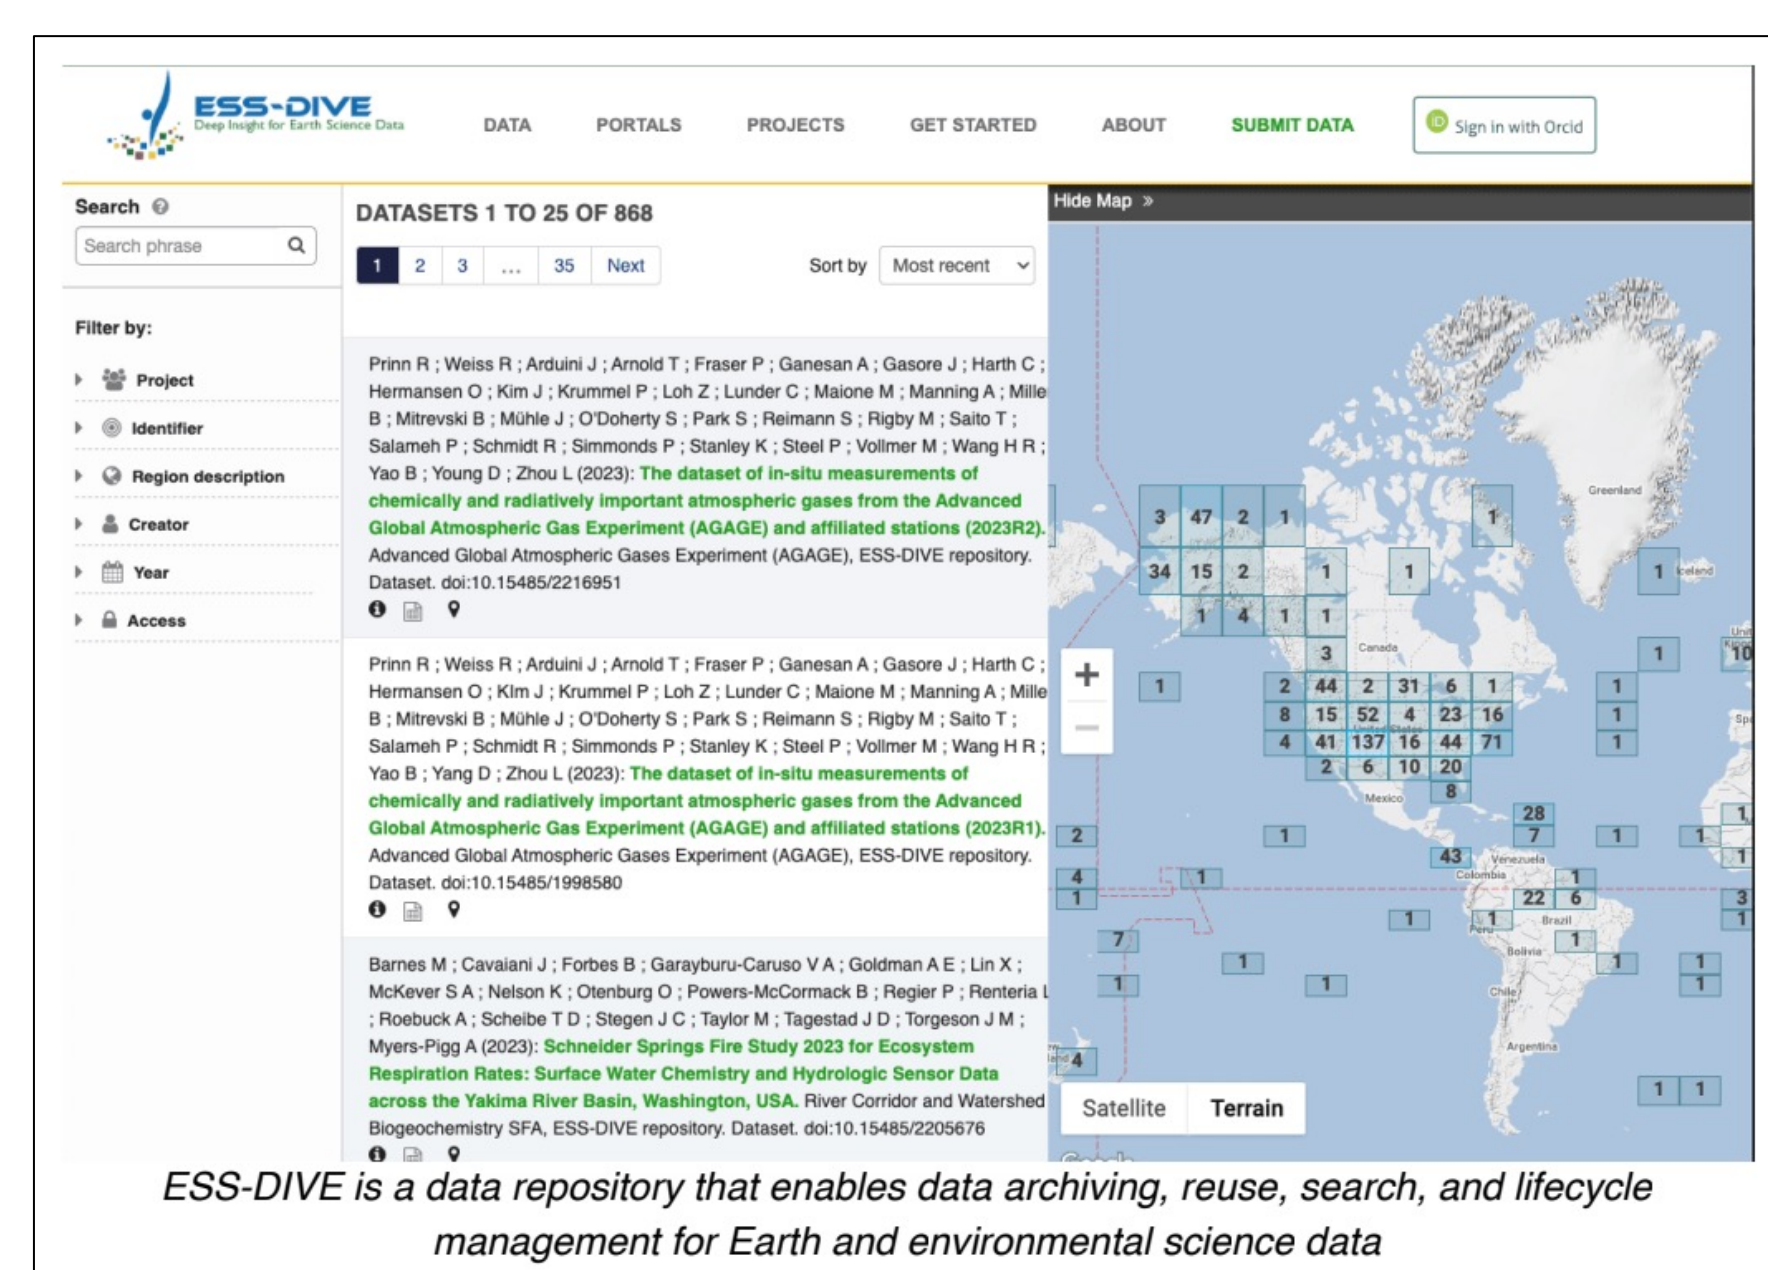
ESS-DIVE
Deep Insight for Earth Science Data

DATA PORTALS PROJECTS GET STARTED ABOUT SUBMIT DATA Sign in with Orcid

Search
Search phrase

Filter by:
Project
Identifier
Region description
Creator
Year
Access

DATASETS 1 TO 25 OF 868

1 2 3 ... 35 Next

Sort by Most recent

Prinn R ; Weiss R ; Arduini J ; Arnold T ; Fraser P ; Ganesan A ; Gasore J ; Harth C ; Hermansen O ; Kim J ; Krummel P ; Loh Z ; Lunder C ; Maione M ; Manning A ; Mille B ; Mitrevski B ; Mühle J ; O'Doherty S ; Park S ; Reimann S ; Rigby M ; Saito T ; Salameh P ; Schmidt R ; Simmonds P ; Stanley K ; Steel P ; Vollmer M ; Wang H R ; Yao B ; Young D ; Zhou L (2023): The dataset of in-situ measurements of chemically and radiatively important atmospheric gases from the Advanced Global Atmospheric Gas Experiment (AGAGE) and affiliated stations (2023R2). Advanced Global Atmospheric Gases Experiment (AGAGE), ESS-DIVE repository. Dataset. doi:10.15485/2216951

Prinn R ; Weiss R ; Arduini J ; Arnold T ; Fraser P ; Ganesan A ; Gasore J ; Harth C ; Hermansen O ; Kim J ; Krummel P ; Loh Z ; Lunder C ; Maione M ; Manning A ; Mille B ; Mitrevski B ; Mühle J ; O'Doherty S ; Park S ; Reimann S ; Rigby M ; Saito T ; Salameh P ; Schmidt R ; Simmonds P ; Stanley K ; Steel P ; Vollmer M ; Wang H R ; Yao B ; Yang D ; Zhou L (2023): The dataset of in-situ measurements of chemically and radiatively important atmospheric gases from the Advanced Global Atmospheric Gas Experiment (AGAGE) and affiliated stations (2023R1). Advanced Global Atmospheric Gases Experiment (AGAGE), ESS-DIVE repository. Dataset. doi:10.15485/1998580

Barnes M ; Cavaiani J ; Forbes B ; Garayburu-Caruso V A ; Goldman A E ; Lin X ; McKever S A ; Nelson K ; Otenburg O ; Powers-McCormack B ; Regier P ; Renteria L ; Roebuck A ; Scheibe T D ; Stegen J C ; Taylor M ; Tagestad J D ; Torgeson J M ; Myers-Pigg A (2023): Schneider Springs Fire Study 2023 for Ecosystem Respiration Rates: Surface Water Chemistry and Hydrologic Sensor Data across the Yakima River Basin, Washington, USA. River Corridor and Watershed Biogeochemistry SFA, ESS-DIVE repository. Dataset. doi:10.15485/2205676

Hide Map »
3 47 2 1 1 34 15 2 1 1 1 1 4 1 1 3 Canada Greenland Iceland 1 2 44 2 31 6 1 1 1 8 15 52 4 23 16 1 4 41 137 16 44 71 1 2 6 10 20 8 Mexico 28 7 2 1 1 1 43 Venezuela Colombia 4 1 1 22 6 1 1 Brazil Peru 7 1 Bolivia 1 1 1 1 1 1 Chile Argentina 4 1 1 10 3 1
Satellite Terrain

ESS-DIVE is a data repository that enables data archiving, reuse, search, and lifecycle management for Earth and environmental science data